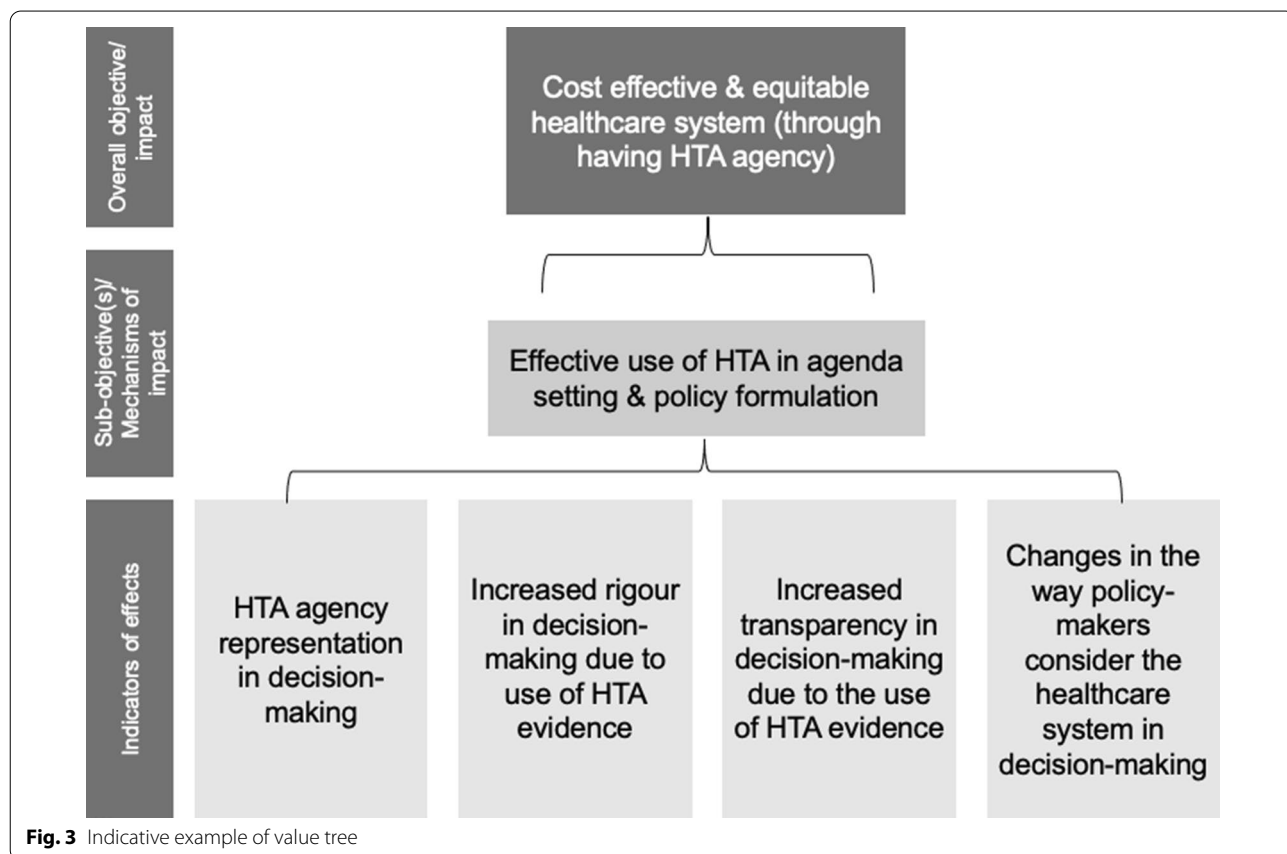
Overall objective/ impact

Cost effective & equitable healthcare system (through having HTA agency)

Sub-objective(s)/ Mechanisms of impact

Effective use of HTA in agenda setting & policy formulation

Indicators of effects

HTA agency representation in decision-making

Increased rigour in decision-making due to use of HTA evidence

Increased transparency in decision-making due to the use of HTA evidence

Changes in the way policy-makers consider the healthcare system in decision-making

**Fig. 3** Indicative example of value tree